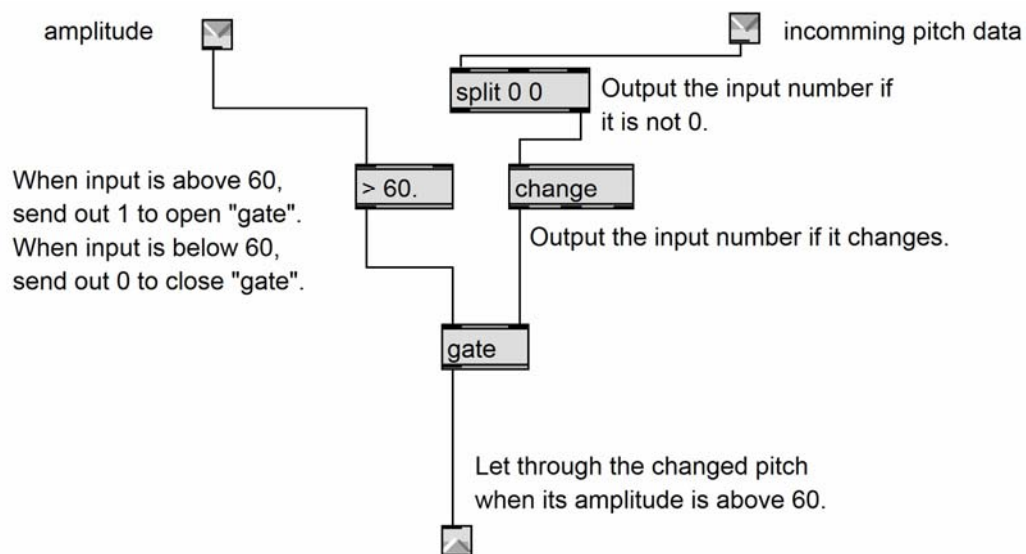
amplitude

incomming pitch data

split 0 0

Output the input number if it is not 0.

When input is above 60, send out 1 to open "gate". When input is below 60, send out 0 to close "gate".

> 60.

change

Output the input number if it changes.

gate

Let through the changed pitch when its amplitude is above 60.